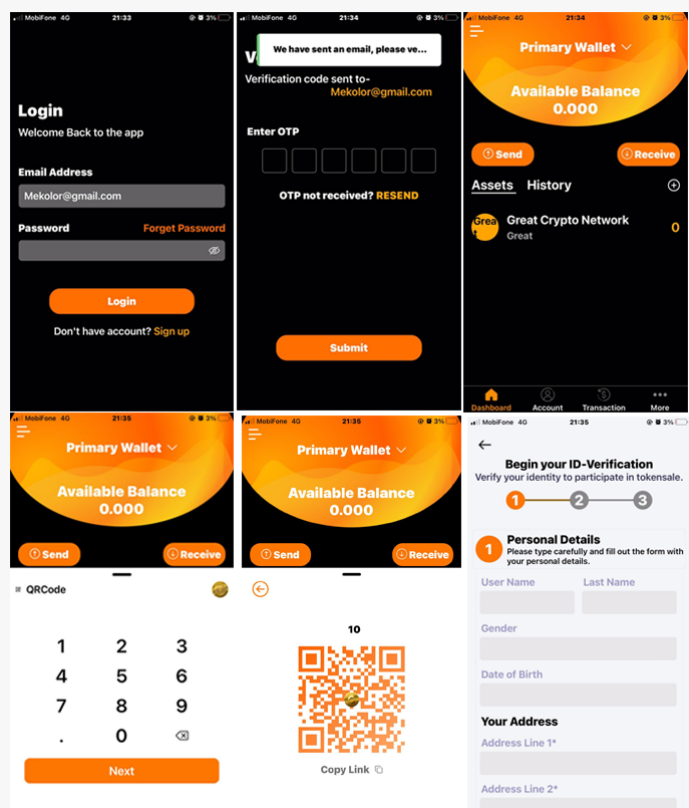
MobiFone 4G 21:33 3%

Login
Welcome Back to the app

Email Address
Mekolor@gmail.com

Password
Forget Password

Login

Don't have account? Sign up

MobiFone 4G 21:34 3%

We have sent an email, please ve...

V

Verification code sent to-
Mekolor@gmail.com

Enter OTP

OTP not received? RESEND

Submit

MobiFone 4G 21:34 3%

Primary Wallet

Available Balance
0.000

Send
Receive

Assets History

Great Crypto Network
Great
0

Dashboard Account Transaction More

MobiFone 4G 21:35 3%

Primary Wallet

Available Balance
0.000

Send
Receive

QRCode

1 2 3
4 5 6
7 8 9
. 0

Next

MobiFone 4G 21:35 3%

Primary Wallet

Available Balance
0.000

Send
Receive

10

Copy Link

MobiFone 4G 21:35 3%

Begin your ID-Verification
Verify your identity to participate in tokensale.

1 2 3

1
Personal Details
Please type carefully and fill out the form with your personal details.

User Name
Last Name

Gender

Date of Birth

Your Address

Address Line 1*

Address Line 2*